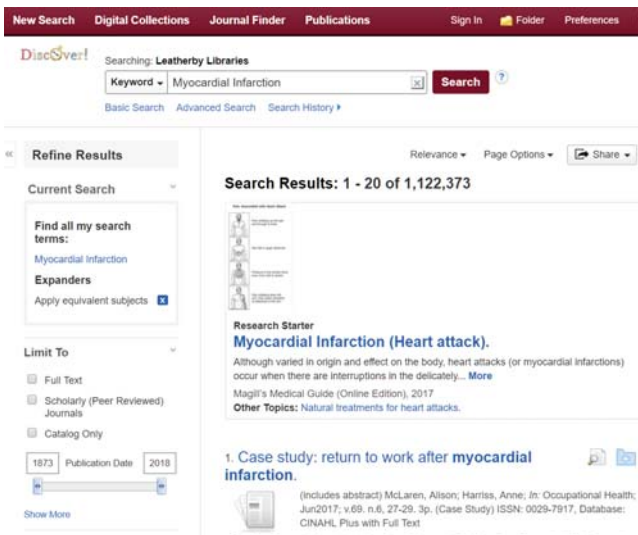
New Search Digital Collections Journal Finder Publications Sign In Folder Preferences

DiscOver!

Searching: Leatherby Libraries

Keyword ▾ Myocardial Infarction Search ?

Basic Search Advanced Search Search History ▸

«

Refine Results

Current Search

Find all my search terms:

Myocardial Infarction

Expanders

Apply equivalent subjects

Limit To

Full Text

Scholarly (Peer Reviewed) Journals

Catalog Only

1873 Publication Date 2018

Show More

Relevance ▾ Page Options ▾ Share ▾

Search Results: 1 - 20 of 1,122,373

Research Starter

Myocardial Infarction (Heart attack).

Although varied in origin and effect on the body, heart attacks (or myocardial infarctions) occur when there are interruptions in the delicately... More

Magill's Medical Guide (Online Edition), 2017

Other Topics: Natural treatments for heart attacks.

1. Case study: return to work after myocardial infarction.

(includes abstract) McLaren, Alison; Harriss, Anne; In: Occupational Health; Jun2017; v.69. n.6, 27-29. 3p. (Case Study) ISSN: 0029-7917, Database: CINAHL Plus with Full Text